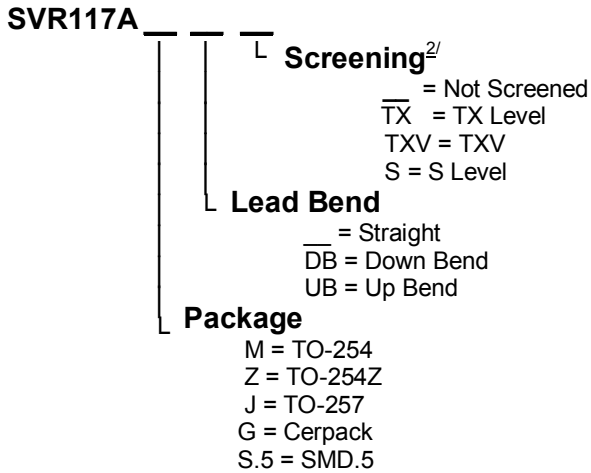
SVR117A __ __ __

Screening$^{2/}$
__ = Not Screened
TX = TX Level
TXV = TXV
S = S Level

Lead Bend
__ = Straight
DB = Down Bend
UB = Up Bend

Package
M = TO-254
Z = TO-254Z
J = TO-257
G = Cerpack
S.5 = SMD.5